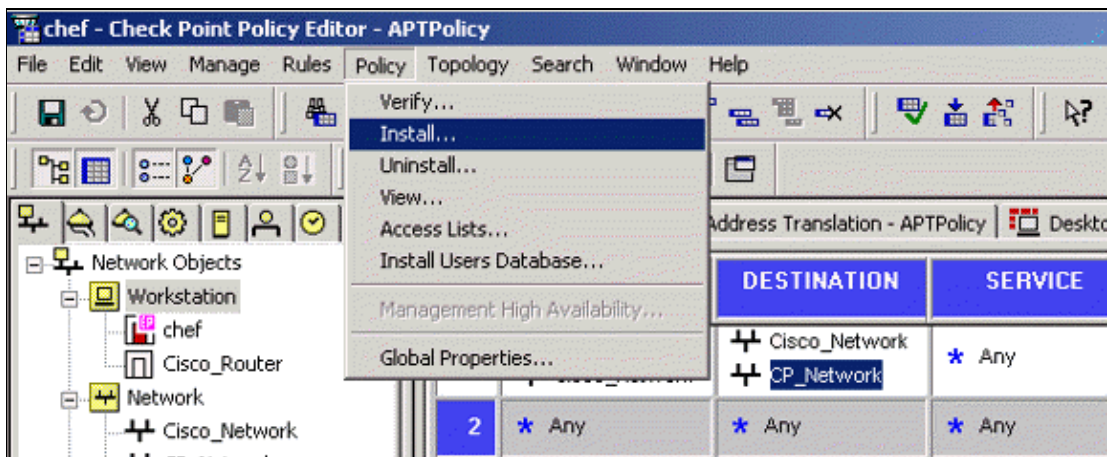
chef - Check Point Policy Editor - APTPolicy

File Edit View Manage Rules Policy Topology Search Window Help

Verify...
Install...
Uninstall...
View...
Access Lists...
Install Users Database...
Management High Availability...
Global Properties...

Network Objects
Workstation
chef
Cisco_Router
Network
Cisco_Network

Address Translation - APTPolicy | Deskto

| | | DESTINATION | SERVICE |
|---|---|---|---|
| | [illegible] | Cisco_Network CP_Network | * Any |
| 2 | * Any | * Any | * Any |